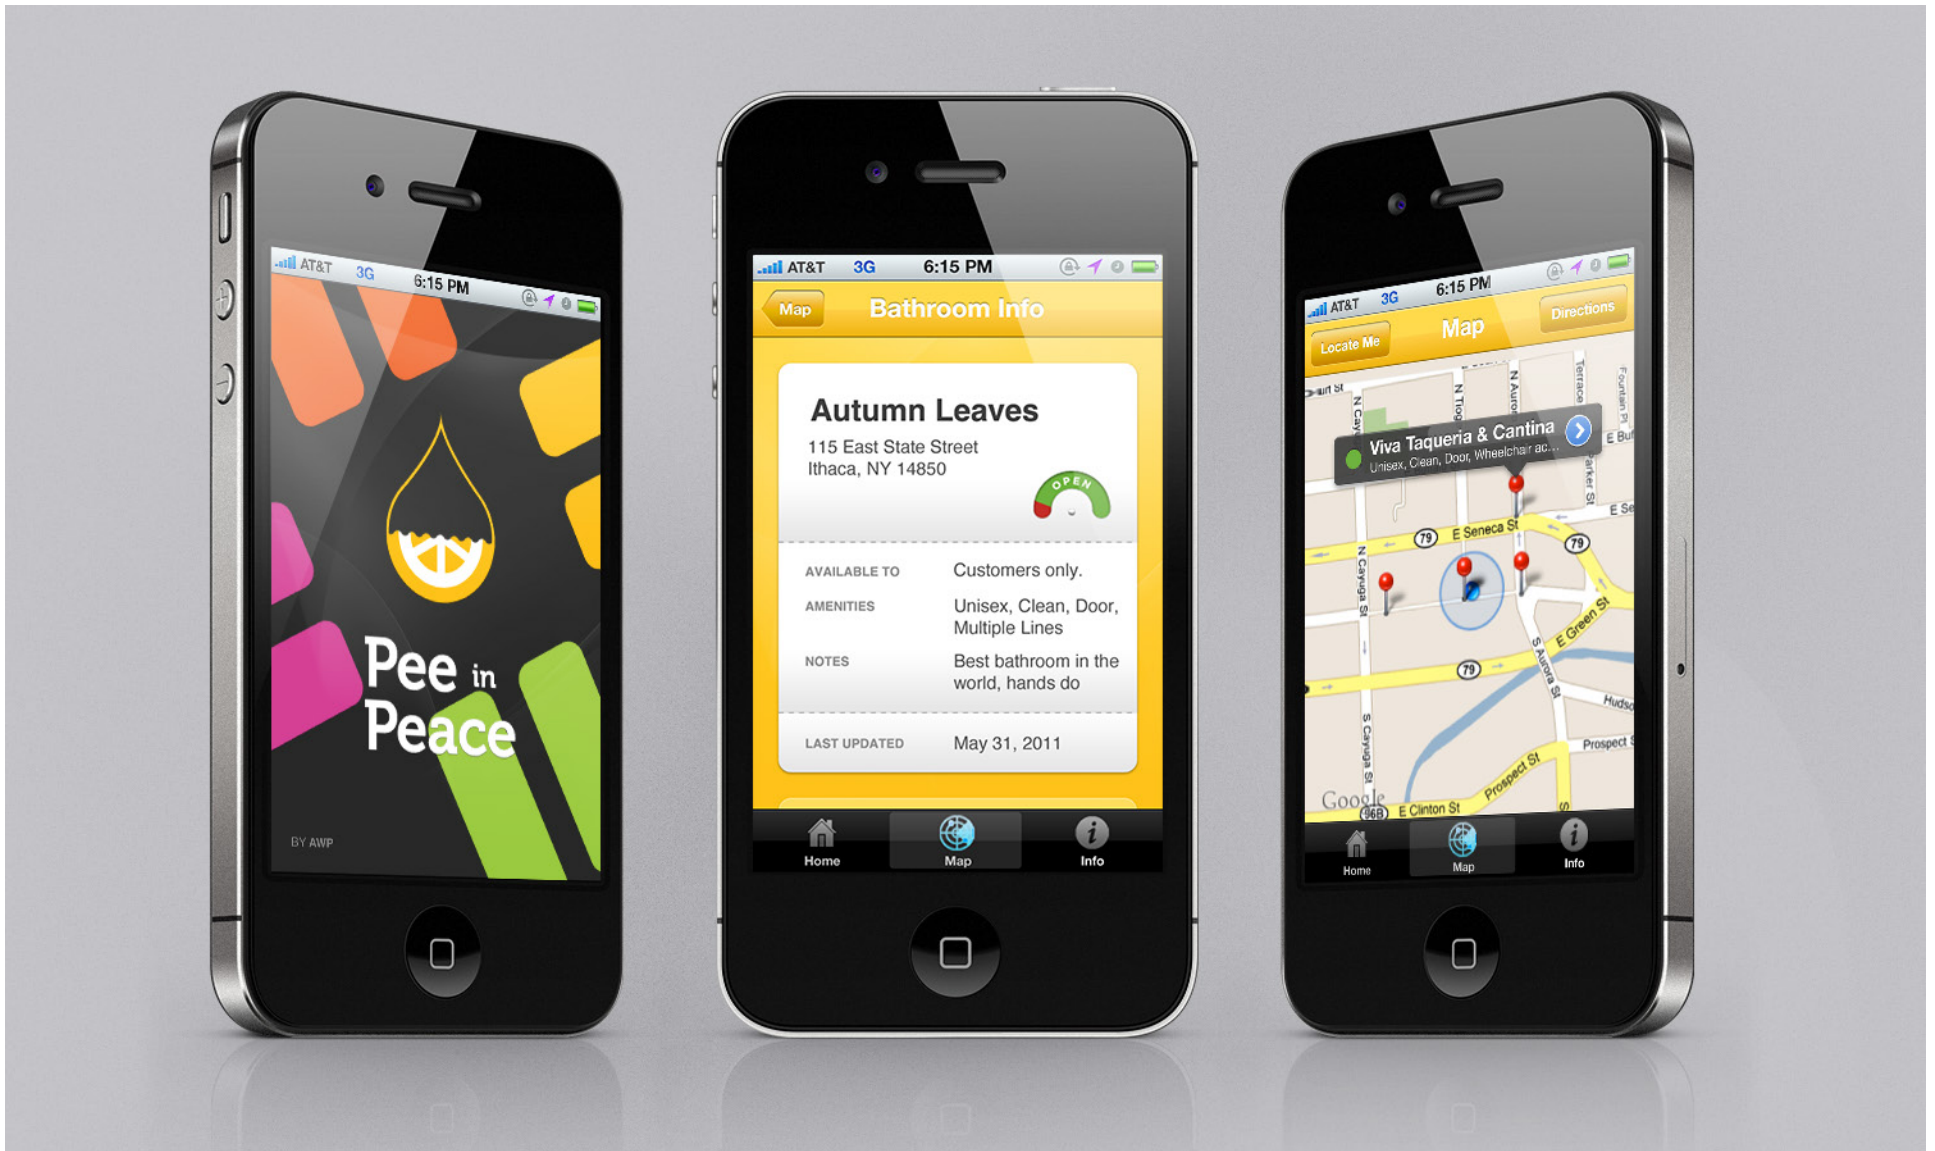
AT&T 3G 6:15 PM

Pee in Peace

BY AWP

AT&T 3G 6:15 PM

Map Bathroom Info

Autumn Leaves

115 East State Street
Ithaca, NY 14850

OPEN

| AVAILABLE TO | Customers only. |
|---|---|
| AMENITIES | Unisex, Clean, Door, Multiple Lines |
| NOTES | Best bathroom in the world, hands do |
| LAST UPDATED | May 31, 2011 |

Home Map Info

AT&T 3G 6:15 PM

Locate Me Map Directions

Viva Taqueria & Cantina
Unisex, Clean, Door, Wheelchair ac...

N Cayuga St
N Tioga
N Aurora
Terrace
Parker St
Fountain Pl
E Buffalo
E Seneca St
E Se
79
79
79
E Green St
S Aurora St
S Cayuga St
Hudson
Prospect St
Prospect St
E Clinton St
96B
Google

Home Map Info